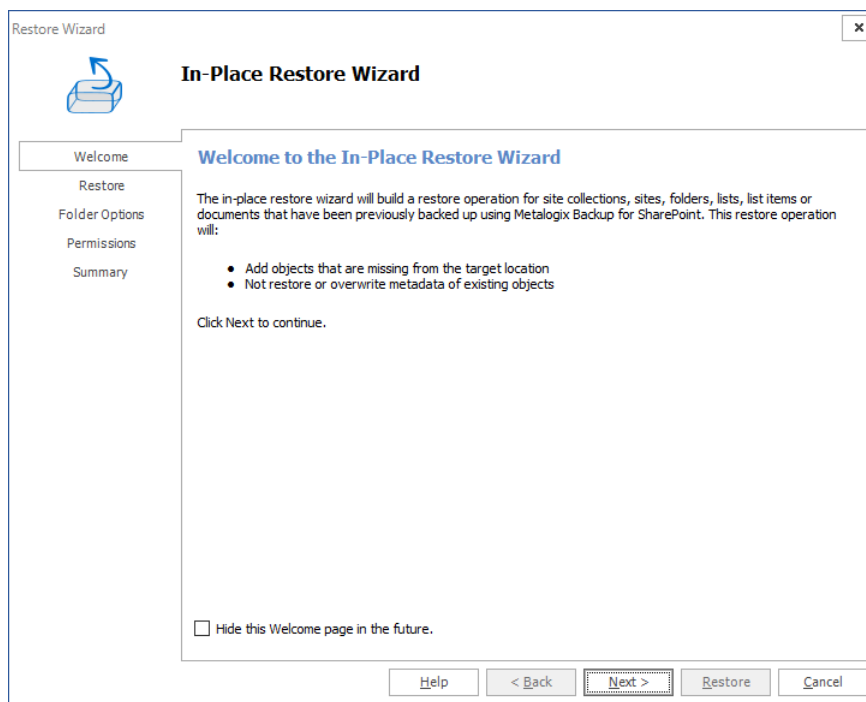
Restore Wizard

In-Place Restore Wizard

Welcome
Restore
Folder Options
Permissions
Summary

Welcome to the In-Place Restore Wizard

The in-place restore wizard will build a restore operation for site collections, sites, folders, lists, list items or documents that have been previously backed up using Metalogix Backup for SharePoint. This restore operation will:

- Add objects that are missing from the target location
- Not restore or overwrite metadata of existing objects

Click Next to continue.

Hide this Welcome page in the future.

Help | < Back | Next > | Restore | Cancel